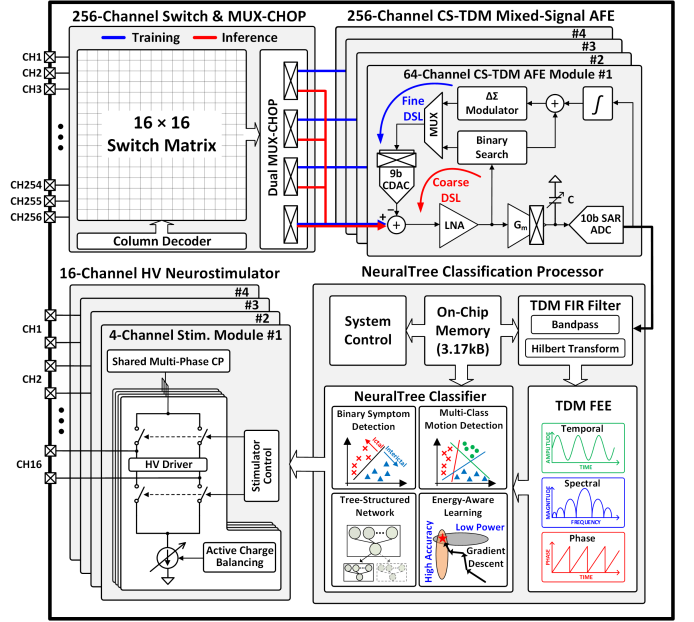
256-Channel Switch & MUX-CHOP

Training Inference

CH1
CH2
CH3

16 × 16
Switch Matrix

CH254
CH255
CH256

Dual MUX-CHOP

Column Decoder

256-Channel CS-TDM Mixed-Signal AFE

#4
#3
#2

64-Channel CS-TDM AFE Module #1

Fine DSL

MUX

ΔΣ Modulator

+

∫

Binary Search

9b CDAC

Coarse DSL

+
−

+

LNA

$G_m$

C

10b SAR ADC

16-Channel HV Neurostimulator

#4
#3
#2

4-Channel Stim. Module #1

CH1

CH2

CH16

Shared Multi-Phase CP

HV Driver

Stimulator Control

Active Charge Balancing

NeuralTree Classification Processor

System Control

On-Chip Memory (3.17kB)

TDM FIR Filter

Bandpass

Hilbert Transform

NeuralTree Classifier

Binary Symptom Detection

Ictal

Interictal

Multi-Class Motion Detection

Tree-Structured Network

Energy-Aware Learning

Low Power

High Accuracy

Gradient Descent

TDM FEE

Temporal

AMPLITUDE

TIME

Spectral

MAGNITUDE

FREQUENCY

Phase

PHASE

TIME